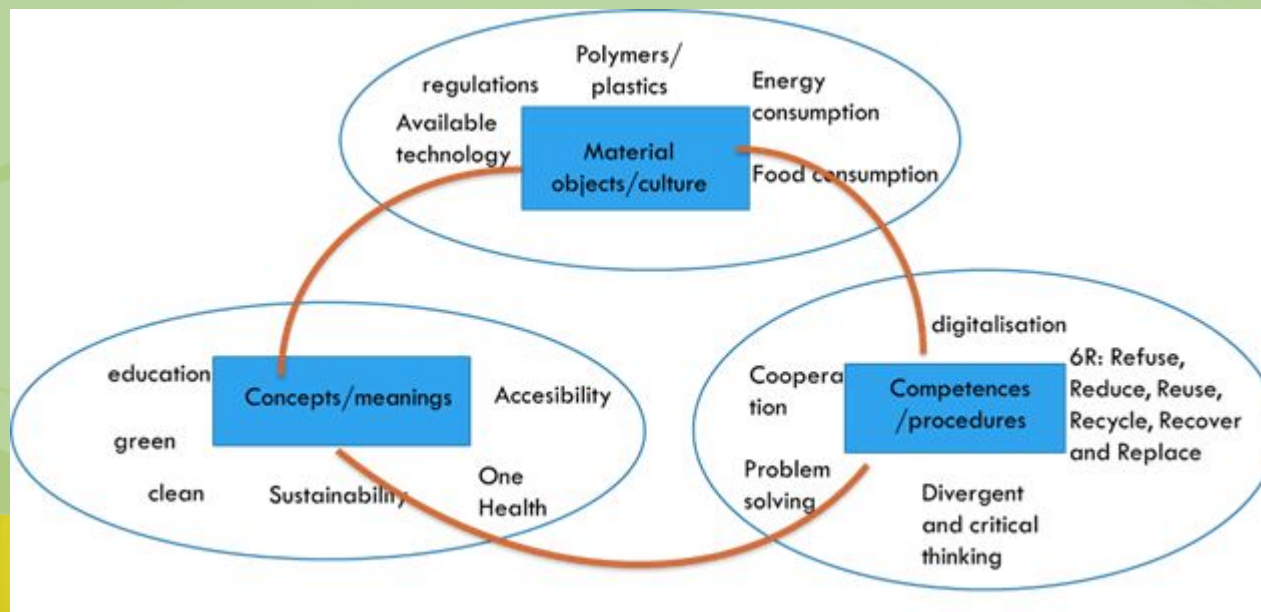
regulations

Polymers/ plastics

Energy consumption

Available technology

Material objects/culture

Food consumption

digitalisation

education

Concepts/meanings

Accesibility

green

clean

Sustainability

One Health

Cooperation

Competences /procedures

6R: Refuse, Reduce, Reuse, Recycle, Recover and Replace

Problem solving

Divergent and critical thinking